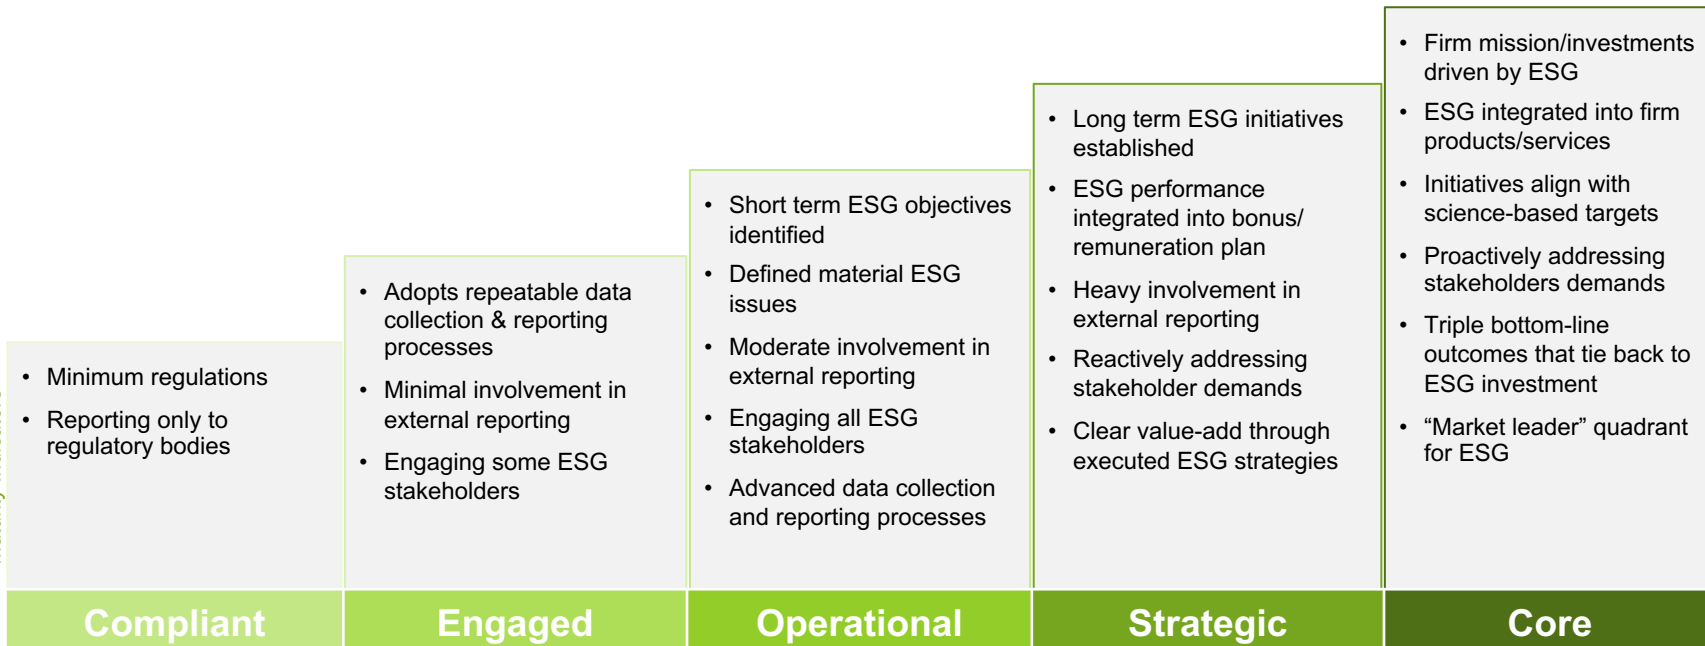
- Minimum regulations
- Reporting only to regulatory bodies

- Adopts repeatable data collection & reporting processes
- Minimal involvement in external reporting
- Engaging some ESG stakeholders

- Short term ESG objectives identified
- Defined material ESG issues
- Moderate involvement in external reporting
- Engaging all ESG stakeholders
- Advanced data collection and reporting processes

- Long term ESG initiatives established
- ESG performance integrated into bonus/ remuneration plan
- Heavy involvement in external reporting
- Reactively addressing stakeholder demands
- Clear value-add through executed ESG strategies

- Firm mission/investments driven by ESG
- ESG integrated into firm products/services
- Initiatives align with science-based targets
- Proactively addressing stakeholders demands
- Triple bottom-line outcomes that tie back to ESG investment
- “Market leader” quadrant for ESG

| Compliant | Engaged | Operational | Strategic | Core |